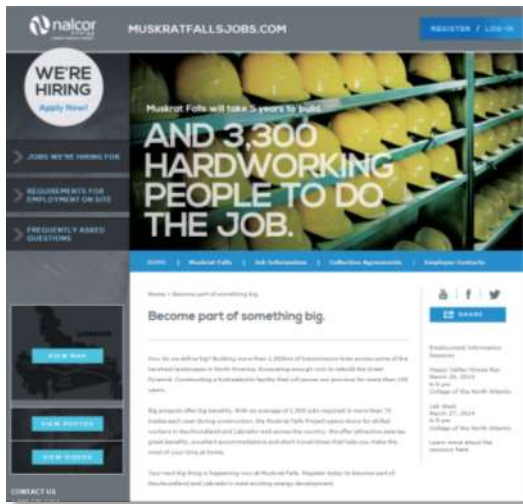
nalcor

MUSKRATFALLSJOBS.COM

REGISTER / LOG-IN

WE'RE HIRING

Apply Now!

JOBS WE'RE HIRING FOR

REQUIREMENTS FOR EMPLOYMENT ON SITE

FREQUENTLY ASKED QUESTIONS

Muskrat Falls will take 5 years to build.

AND 3,300 HARDWORKING PEOPLE TO DO THE JOB.

HOME | Muskrat Falls | Job Information | Collective Agreements | Employer Contacts

Home > Become part of something big.

Become part of something big.

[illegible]

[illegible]

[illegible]

SHARE

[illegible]

VIEW MAP

VIEW PHOTOS

VIEW VIDEOS

CONTACT US